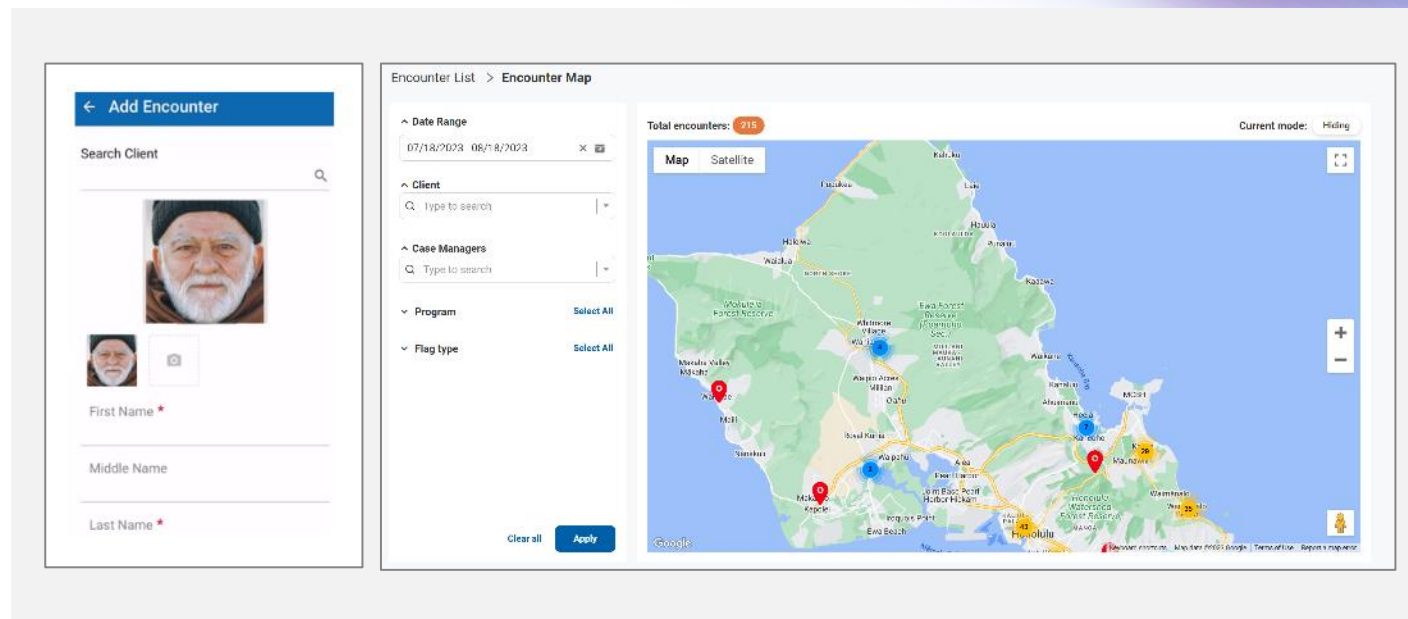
← Add Encounter

Search Client

First Name *

Middle Name

Last Name *

Encounter List > Encounter Map

^ Date Range

07/18/2023 08/18/2023

^ Client

Type to search

^ Case Managers

Type to search

Program Select All

Flag type Select All

Clear all Apply

Total encounters: 215

Current mode: Hiding

Map Satellite

Kahuku

Laie

Hauula

Haleiwa

Waialua

Kaaawa

Mokuleia Forest Reserve

Ewa Forest Reserve

Wahiawa

Makaha Valley

Waianae

Waipio Acres Mililani

Mililani

Kaneohe

Kailua

Maili

Royal Kunia

Waipahu

Aiea

Makakilo

Kapolei

Iroquois Point

Ewa Beach

Honolulu

Waimanalo

Google

Keyboard shortcuts Map data ©2023 Google Terms of Use Report a map error